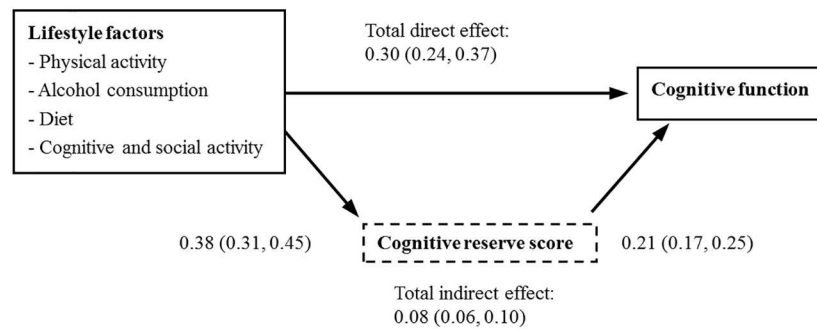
Lifestyle factors
- Physical activity
- Alcohol consumption
- Diet
- Cognitive and social activity

Total direct effect:
0.30 (0.24, 0.37)

Cognitive function

0.38 (0.31, 0.45)

Cognitive reserve score

0.21 (0.17, 0.25)

Total indirect effect:
0.08 (0.06, 0.10)